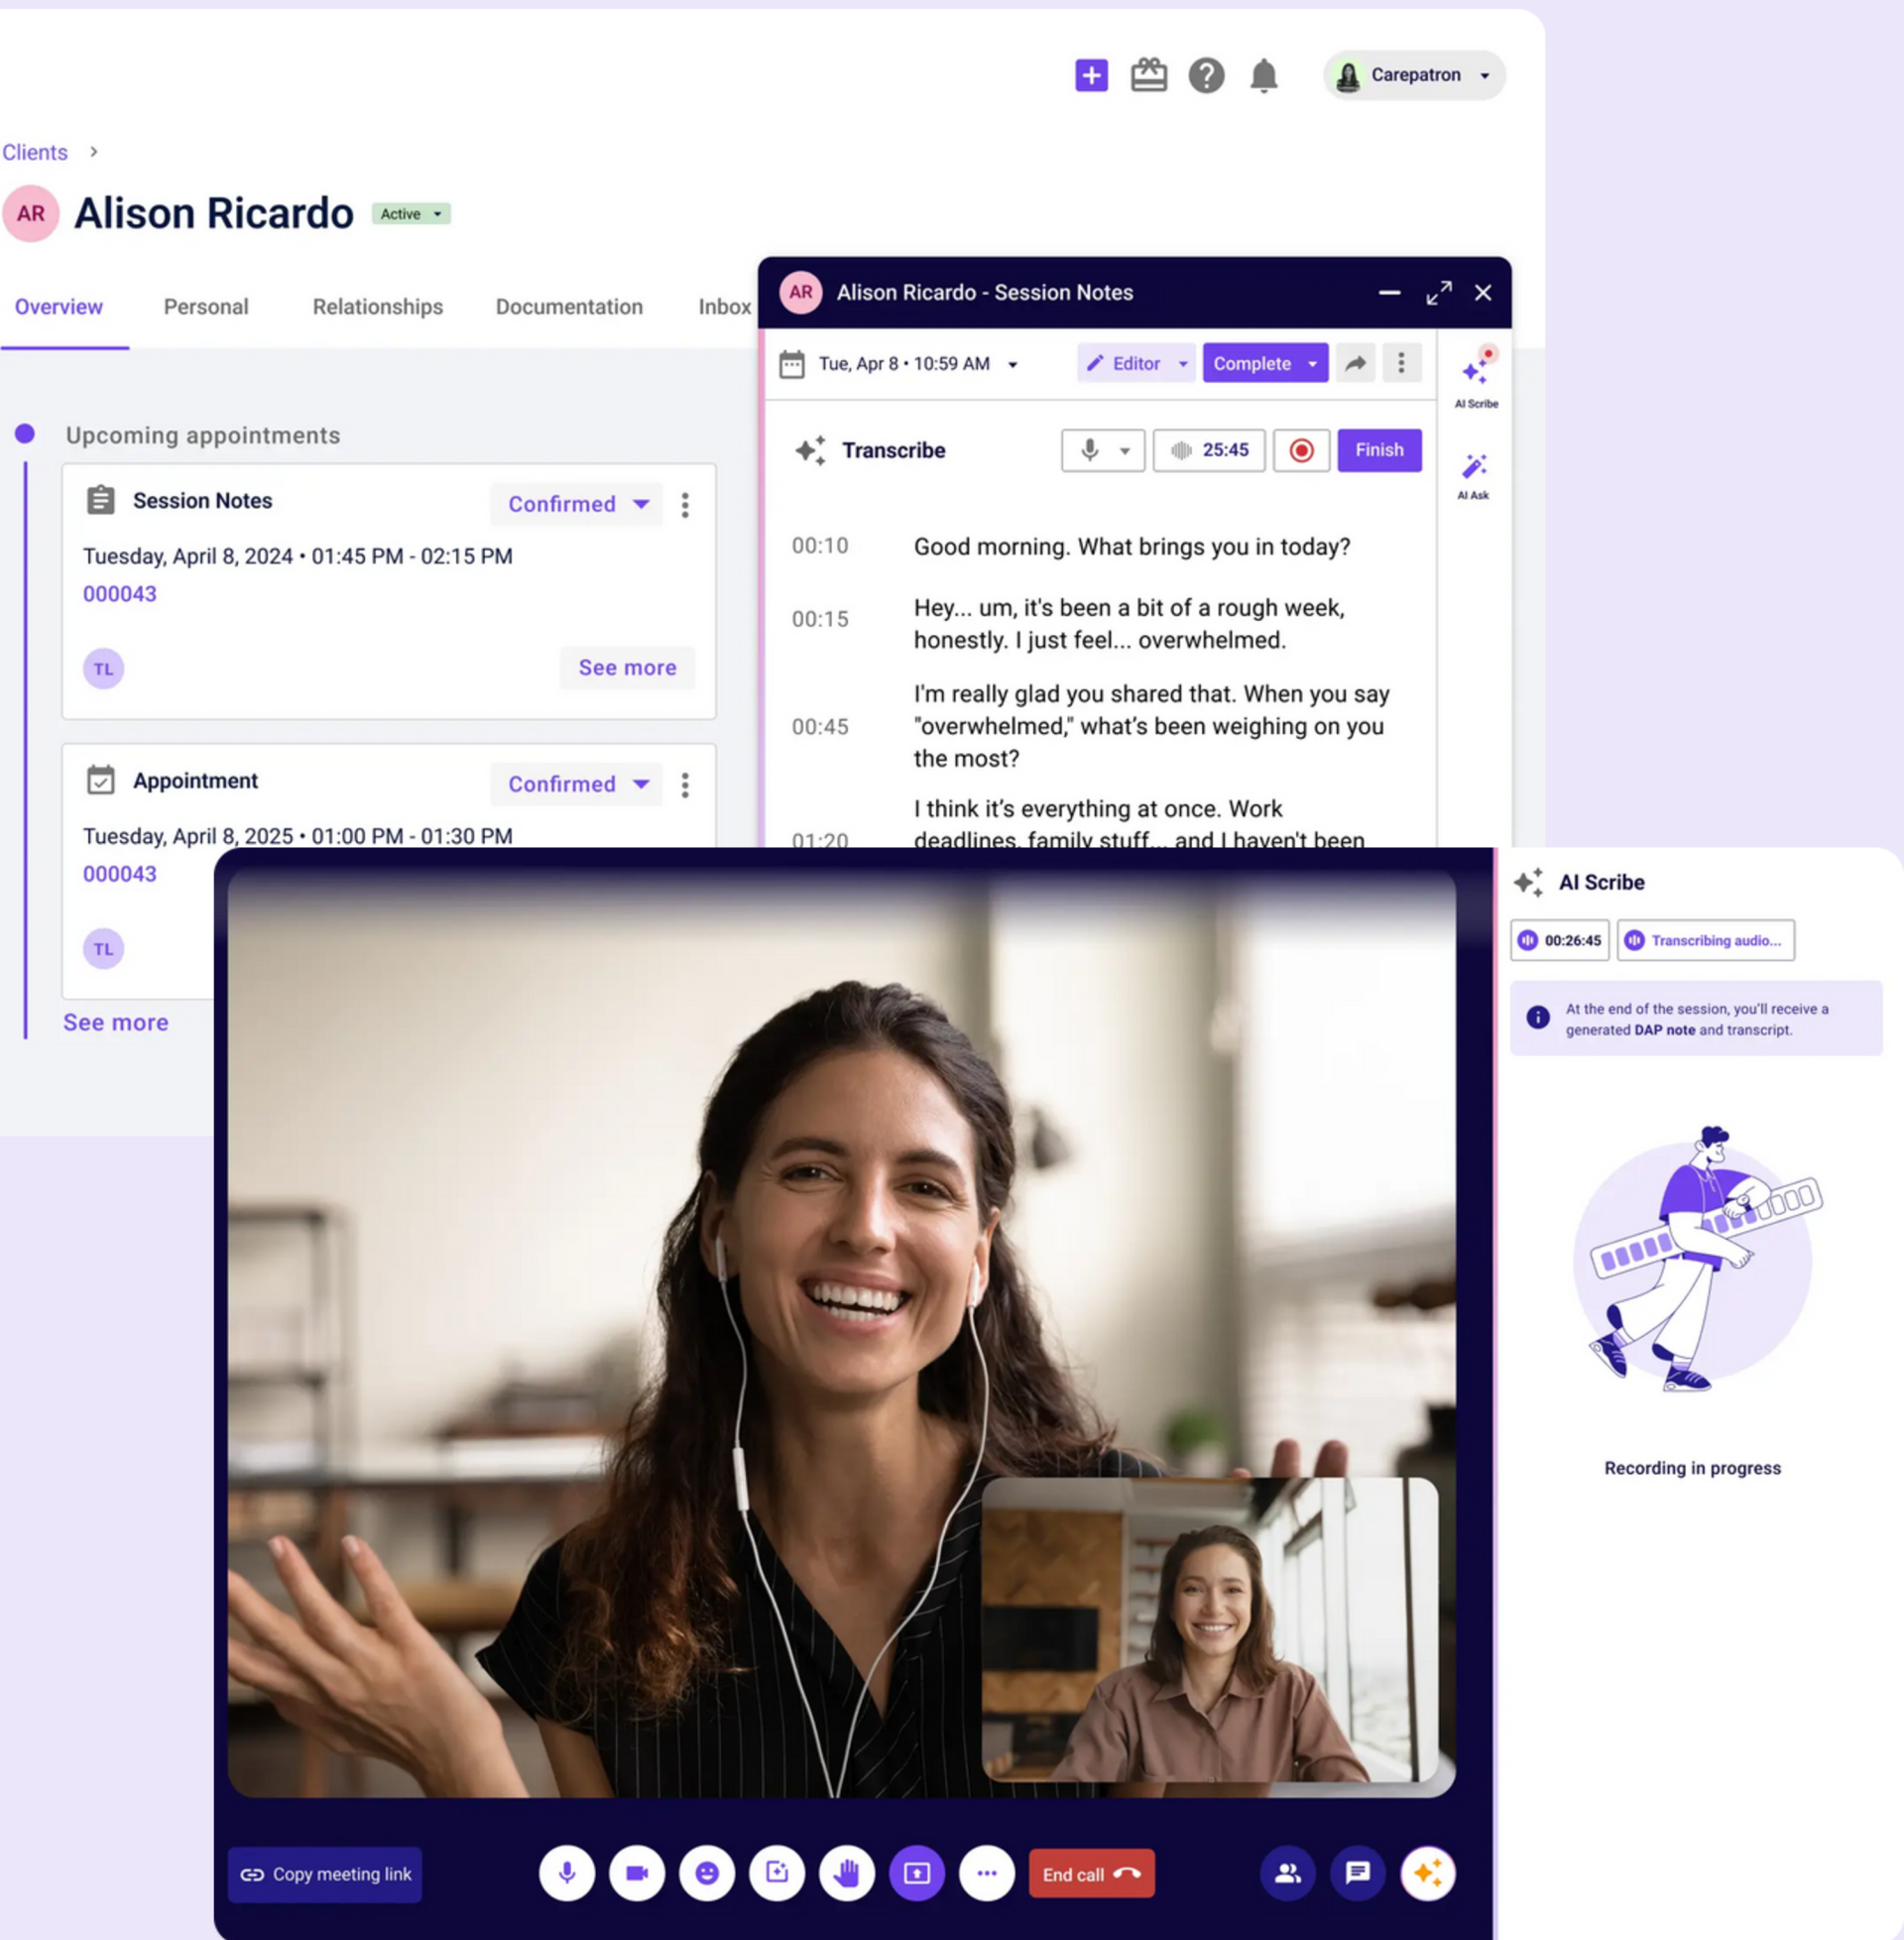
Carepatron

Clients >

AR Alison Ricardo Active

Overview Personal Relationships Documentation Inbox

Upcoming appointments

Session Notes Confirmed
Tuesday, April 8, 2024 • 01:45 PM - 02:15 PM
000043
TL See more

Appointment Confirmed
Tuesday, April 8, 2025 • 01:00 PM - 01:30 PM
000043
TL

See more

AR Alison Ricardo - Session Notes

Tue, Apr 8 • 10:59 AM Editor Complete

AI Scribe

AI Ask

Transcribe 25:45 Finish

00:10 Good morning. What brings you in today?

00:15 Hey... um, it's been a bit of a rough week, honestly. I just feel... overwhelmed.

00:45 I'm really glad you shared that. When you say "overwhelmed," what's been weighing on you the most?

01:20 I think it's everything at once. Work deadlines, family stuff... and I haven't been

AI Scribe

00:26:45 Transcribing audio...

At the end of the session, you'll receive a generated DAP note and transcript.

Recording in progress

Copy meeting link

End call